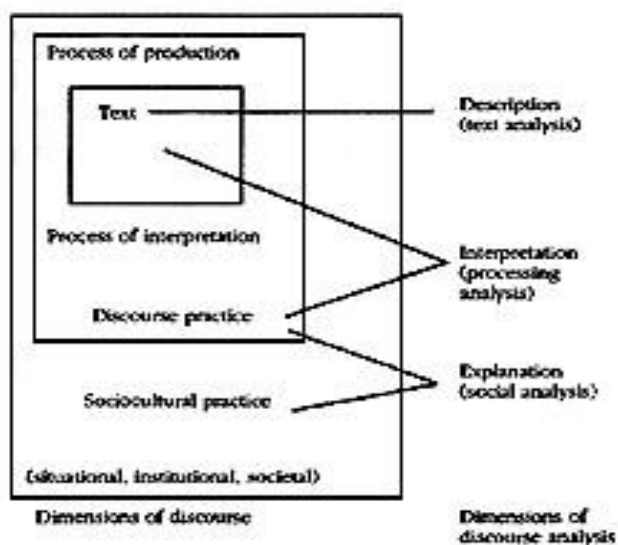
Process of production

Text

Process of interpretation

Discourse practice

Sociocultural practice

(situational, institutional, societal)

Dimensions of discourse

Description (text analysis)

Interpretation (processing analysis)

Explanation (social analysis)

Dimensions of discourse analysis